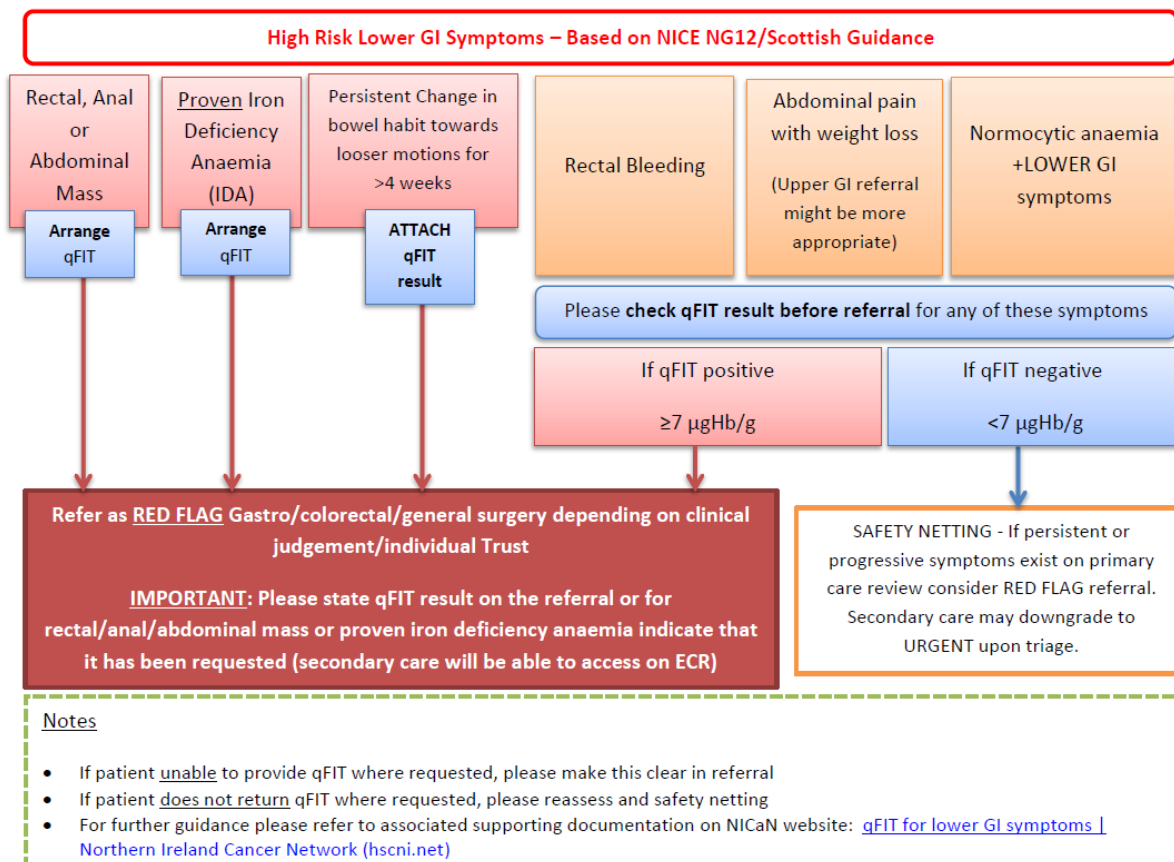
High Risk Lower GI Symptoms – Based on NICE NG12/Scottish Guidance

Rectal, Anal or Abdominal Mass

Arrange qFIT

Proven Iron Deficiency Anaemia (IDA)

Arrange qFIT

Persistent Change in bowel habit towards looser motions for >4 weeks

ATTACH qFIT result

Rectal Bleeding

Abdominal pain with weight loss

(Upper GI referral might be more appropriate)

Normocytic anaemia +LOWER GI symptoms

Please **check qFIT result before referral** for any of these symptoms

If qFIT positive

≥7 μgHb/g

If qFIT negative

<7 μgHb/g

Refer as RED FLAG Gastro/colorectal/general surgery depending on clinical judgement/individual Trust

IMPORTANT: Please state qFIT result on the referral or for rectal/anal/abdominal mass or proven iron deficiency anaemia indicate that it has been requested (secondary care will be able to access on ECR)

SAFETY NETTING - If persistent or progressive symptoms exist on primary care review consider RED FLAG referral. Secondary care may downgrade to URGENT upon triage.

Notes

• If patient unable to provide qFIT where requested, please make this clear in referral
• If patient does not return qFIT where requested, please reassess and safety netting
• For further guidance please refer to associated supporting documentation on NICaN website: qFIT for lower GI symptoms | Northern Ireland Cancer Network (hscni.net)